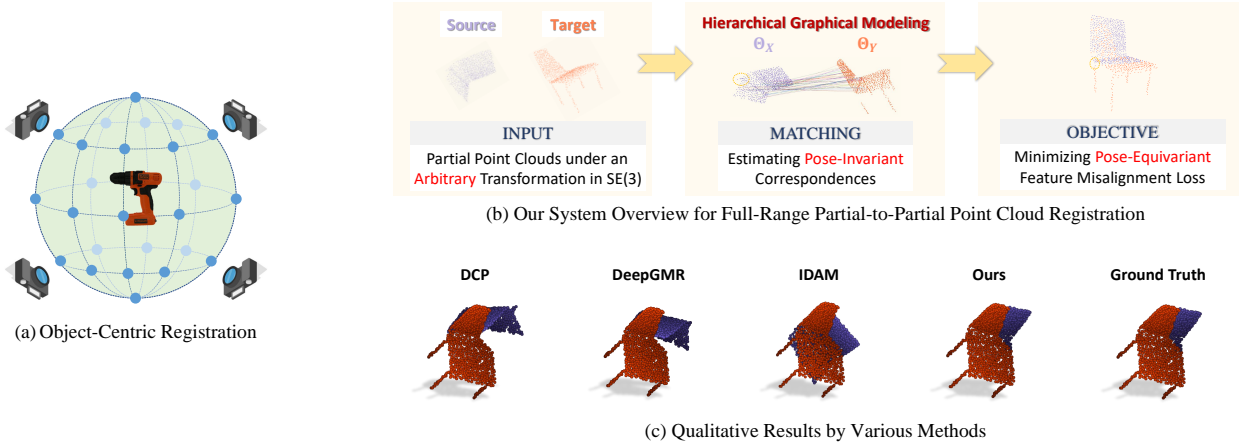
(a) Object-Centric Registration

Source Target

INPUT

Partial Point Clouds under an Arbitrary Transformation in SE(3)

Hierarchical Graphical Modeling

$\Theta_X$ $\Theta_Y$

MATCHING

Estimating Pose-Invariant Correspondences

OBJECTIVE

Minimizing Pose-Equivariant Feature Misalignment Loss

(b) Our System Overview for Full-Range Partial-to-Partial Point Cloud Registration

DCP DeepGMR IDAM Ours Ground Truth

(c) Qualitative Results by Various Methods